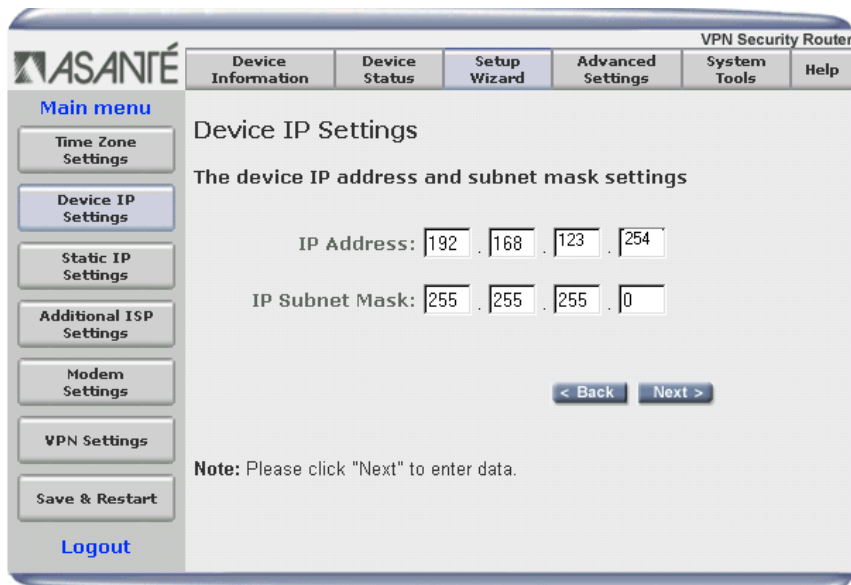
VPN Security Router

ASANTÉ

Device Information
Device Status
Setup Wizard
Advanced Settings
System Tools
Help

Main menu
Time Zone Settings
Device IP Settings
Static IP Settings
Additional ISP Settings
Modem Settings
VPN Settings
Save & Restart
Logout

Device IP Settings

The device IP address and subnet mask settings

IP Address: 192 . 168 . 123 . 254

IP Subnet Mask: 255 . 255 . 255 . 0

< Back
Next >

Note: Please click "Next" to enter data.